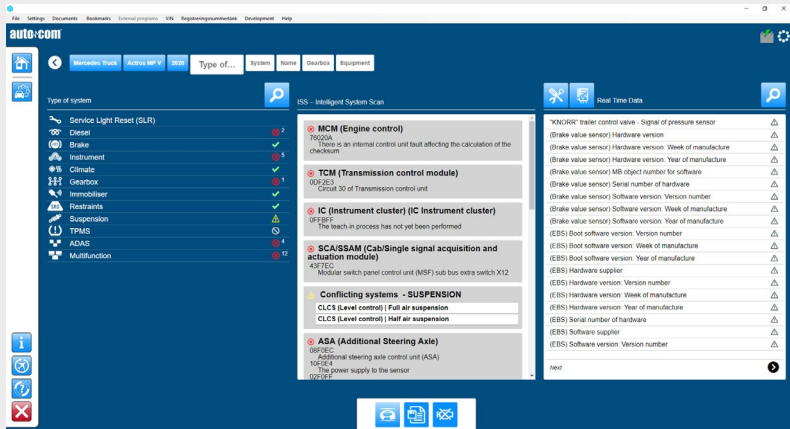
File Settings Documents Bookmarks External programs VIN Registreringsnummertjänst Development Help

autocom

Mercedes Truck Actros MP V 2020 Type of... System Name Gearbox Equipment

Type of system

Service Light Reset (SLR)
Diesel 2
Brake
Instrument 5
Climate
Gearbox 1
Immobiliser
Restraints
Suspension
TPMS
ADAS 4
Multifunction 12

ISS - Intelligent System Scan

MCM (Engine control)
76020A
There is an internal control unit fault affecting the calculation of the checksum

TCM (Transmission control module)
0DF2E3
Circuit 30 of Transmission control unit

IC (Instrument cluster) (IC Instrument cluster)
0FFBFF
The teach-in process has not yet been performed

SCA/SSAM (Cab/Single signal acquisition and actuation module)
43F7EC
Modular switch panel control unit (MSF) sub bus extra switch X12

Conflicting systems - SUSPENSION
CLCS (Level control) | Full air suspension
CLCS (Level control) | Half air suspension

ASA (Additional Steering Axle)
08F0EC
Additional steering axle control unit (ASA)
10F0E4
The power supply to the sensor
02F0FF

Real Time Data

"KNORR" trailer control valve - Signal of pressure sensor
(Brake value sensor) Hardware version
(Brake value sensor) Hardware version: Week of manufacture
(Brake value sensor) Hardware version: Year of manufacture
(Brake value sensor) MB object number for software
(Brake value sensor) Serial number of hardware
(Brake value sensor) Software version: Version number
(Brake value sensor) Software version: Week of manufacture
(Brake value sensor) Software version: Year of manufacture
(EBS) Boot software version: Version number
(EBS) Boot software version: Week of manufacture
(EBS) Boot software version: Year of manufacture
(EBS) Hardware supplier
(EBS) Hardware version: Version number
(EBS) Hardware version: Week of manufacture
(EBS) Hardware version: Year of manufacture
(EBS) Serial number of hardware
(EBS) Software supplier
(EBS) Software version: Version number

Next